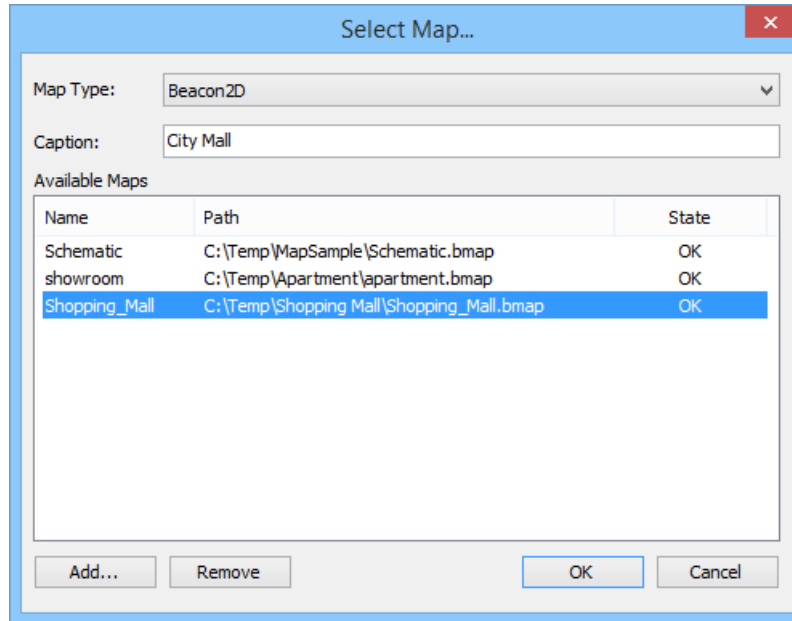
Select Map...

Map Type: Beacon2D

Caption: City Mall

Available Maps

| Name | Path | State |
|---|---|---|
| Schematic | C:\Temp\MapSample\Schematic.bmap | OK |
| showroom | C:\Temp\Apartment\apartment.bmap | OK |
| Shopping_Mall | C:\Temp\Shopping Mall\Shopping_Mall.bmap | OK |

Add... Remove OK Cancel